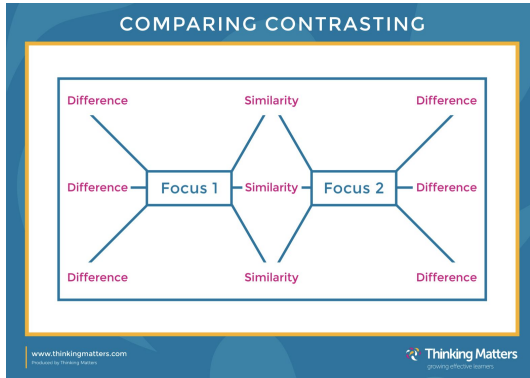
COMPARING CONTRASTING

Difference

Similarity

Difference

Difference

Focus 1

Similarity

Focus 2

Difference

Difference

Similarity

Difference

www.thinkingmatters.com
Produced by Thinking Matters

Thinking Matters
growing effective learners